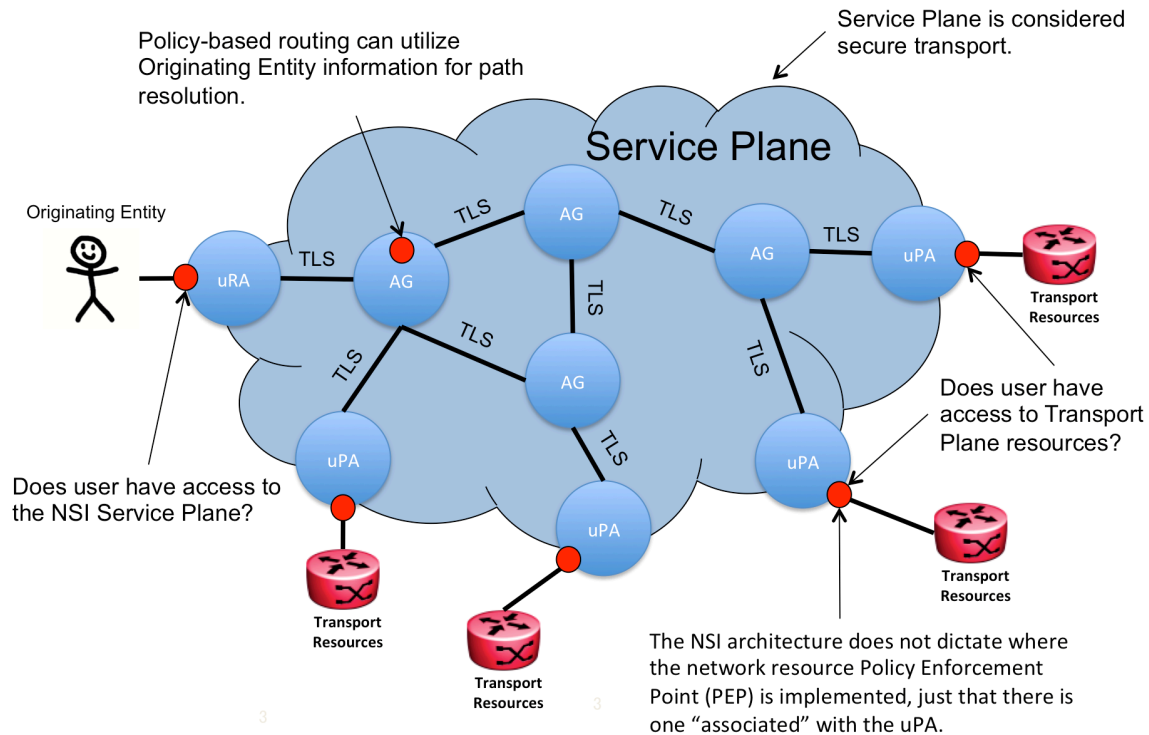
Policy-based routing can utilize Originating Entity information for path resolution.

Service Plane is considered secure transport.

Service Plane

Originating Entity

uRA

TLS

AG

TLS

AG

TLS

AG

TLS

uPA

Transport Resources

TLS

TLS

TLS

AG

TLS

TLS

uPA

uPA

uPA

Does user have access to Transport Plane resources?

Does user have access to the NSI Service Plane?

Transport Resources

Transport Resources

Transport Resources

The NSI architecture does not dictate where the network resource Policy Enforcement Point (PEP) is implemented, just that there is one "associated" with the uPA.

3

3